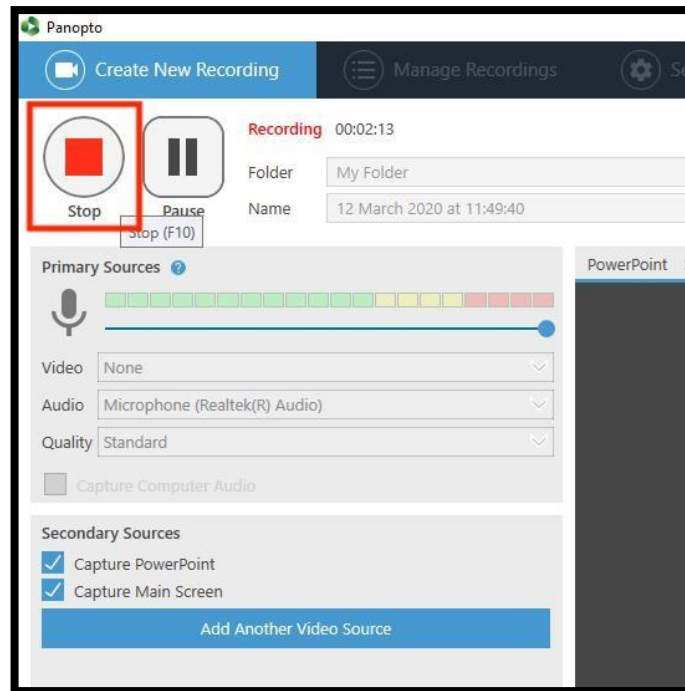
Panopto

Create New Recording

Manage Recordings

S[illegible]

Stop

Pause

Stop (F10)

Recording 00:02:13

Folder My Folder

Name 12 March 2020 at 11:49:40

Primary Sources

Video None

Audio Microphone (Realtek(R) Audio)

Quality Standard

Capture Computer Audio

Secondary Sources

Capture PowerPoint

Capture Main Screen

Add Another Video Source

PowerPoint